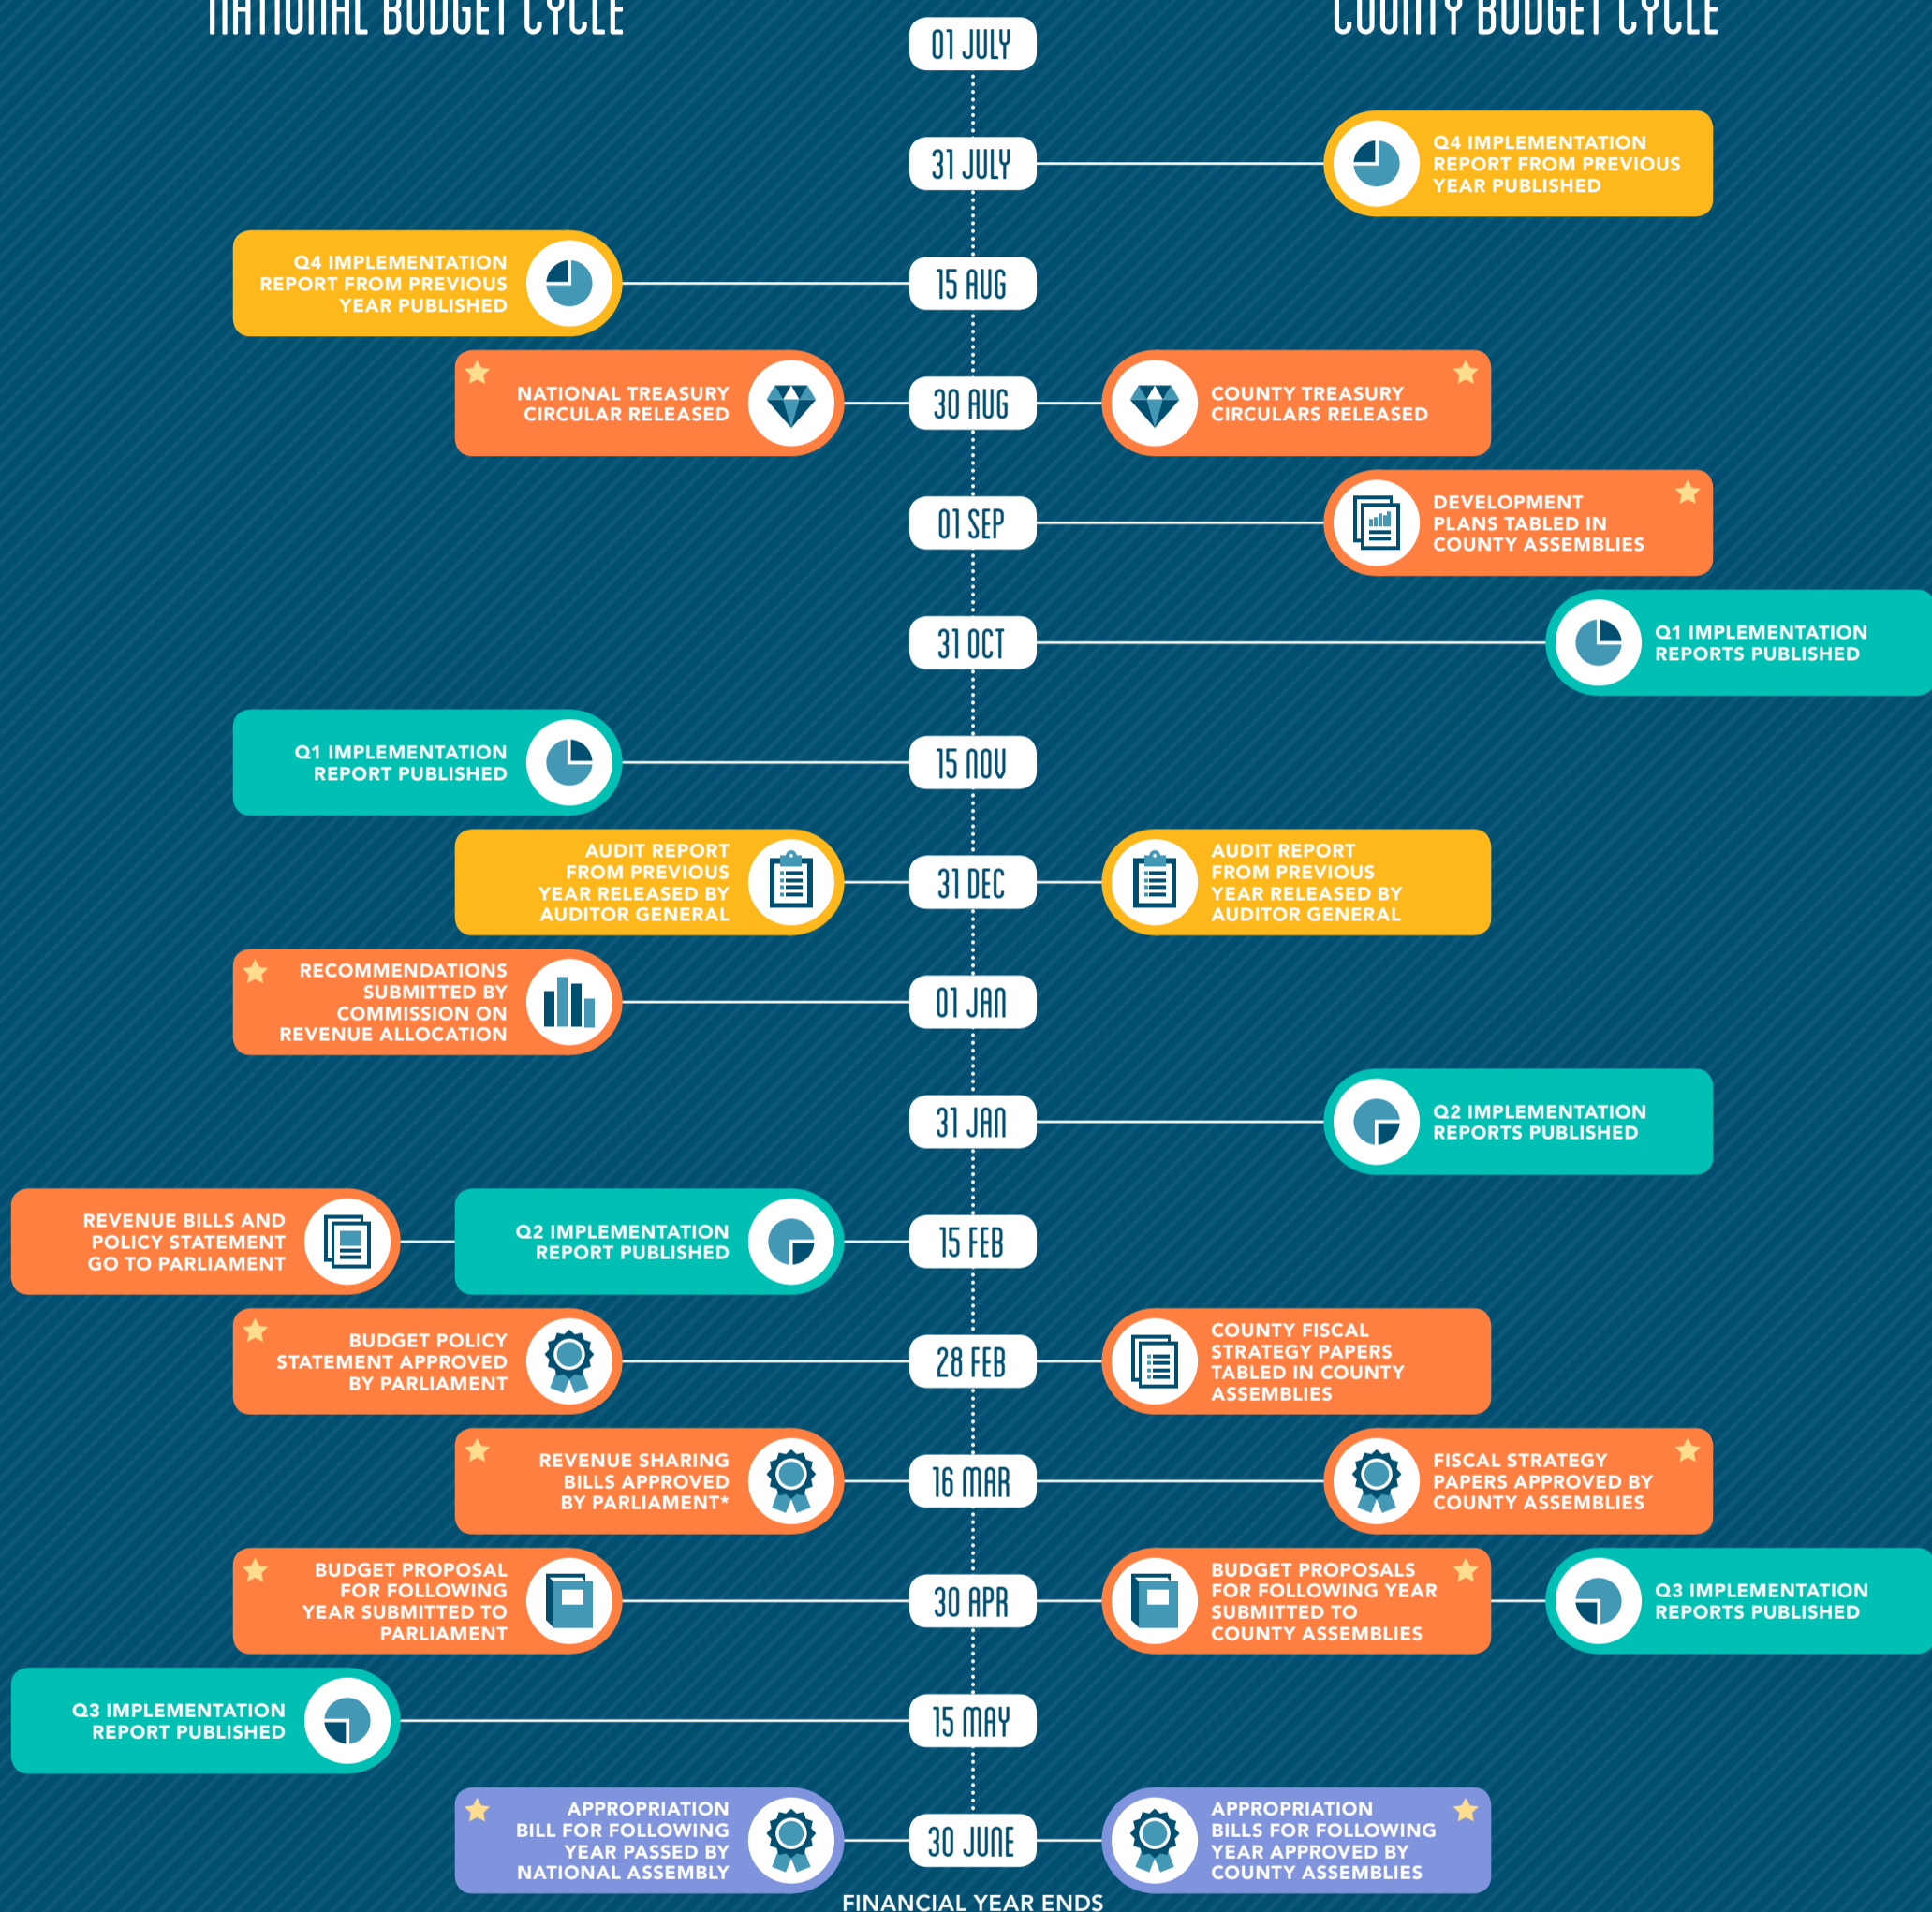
NATIONAL BUDGET CYCLE

COUNTY BUDGET CYCLE

01 JULY

31 JULY

Q4 IMPLEMENTATION REPORT FROM PREVIOUS YEAR PUBLISHED

Q4 IMPLEMENTATION REPORT FROM PREVIOUS YEAR PUBLISHED

15 AUG

NATIONAL TREASURY CIRCULAR RELEASED

30 AUG

COUNTY TREASURY CIRCULARS RELEASED

01 SEP

DEVELOPMENT PLANS TABLED IN COUNTY ASSEMBLIES

31 OCT

Q1 IMPLEMENTATION REPORTS PUBLISHED

Q1 IMPLEMENTATION REPORT PUBLISHED

15 NOV

AUDIT REPORT FROM PREVIOUS YEAR RELEASED BY AUDITOR GENERAL

31 DEC

AUDIT REPORT FROM PREVIOUS YEAR RELEASED BY AUDITOR GENERAL

RECOMMENDATIONS SUBMITTED BY COMMISSION ON REVENUE ALLOCATION

01 JAN

31 JAN

Q2 IMPLEMENTATION REPORTS PUBLISHED

REVENUE BILLS AND POLICY STATEMENT GO TO PARLIAMENT

Q2 IMPLEMENTATION REPORT PUBLISHED

15 FEB

BUDGET POLICY STATEMENT APPROVED BY PARLIAMENT

28 FEB

COUNTY FISCAL STRATEGY PAPERS TABLED IN COUNTY ASSEMBLIES

REVENUE SHARING BILLS APPROVED BY PARLIAMENT*

16 MAR

FISCAL STRATEGY PAPERS APPROVED BY COUNTY ASSEMBLIES

BUDGET PROPOSAL FOR FOLLOWING YEAR SUBMITTED TO PARLIAMENT

30 APR

BUDGET PROPOSALS FOR FOLLOWING YEAR SUBMITTED TO COUNTY ASSEMBLIES

Q3 IMPLEMENTATION REPORTS PUBLISHED

Q3 IMPLEMENTATION REPORT PUBLISHED

15 MAY

APPROPRIATION BILL FOR FOLLOWING YEAR PASSED BY NATIONAL ASSEMBLY

30 JUNE

APPROPRIATION BILLS FOR FOLLOWING YEAR APPROVED BY COUNTY ASSEMBLIES

FINANCIAL YEAR ENDS